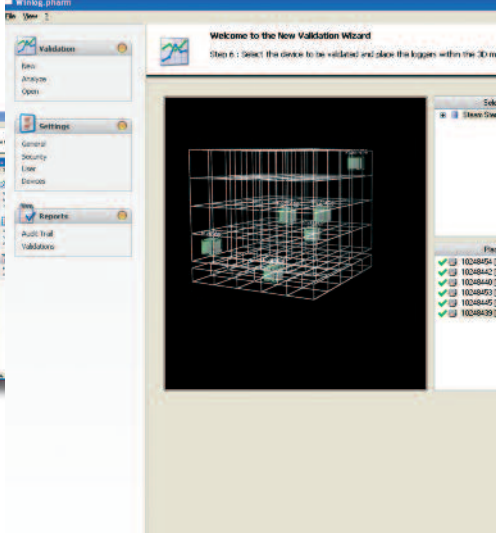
Winlog.pharm

File View ?

Validation
New
Analyze
Open

Settings
General
Security
User
Devices

Reports
Audit Trail
Validations

Welcome to the New Validation Wizard

Step 6 : Select the device to be validated and place the loggers within the 3D m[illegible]

Sele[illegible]

Steam Ste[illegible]

Pla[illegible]

10248454 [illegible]
10248442 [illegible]
10248440 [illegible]
10248453 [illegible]
10248445 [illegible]
10248439 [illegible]